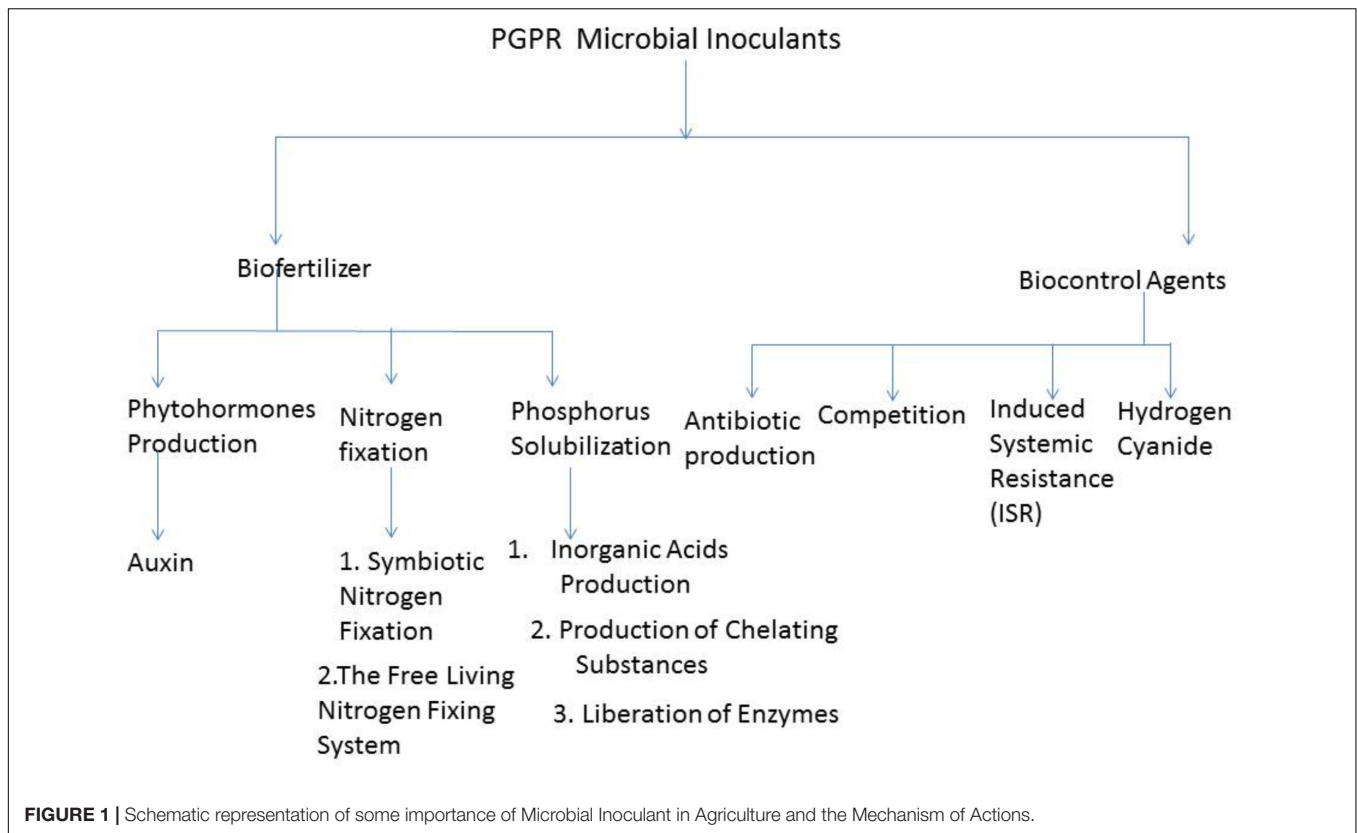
PGPR Microbial Inoculants

Biofertilizer

Biocontrol Agents

Phytohormones Production

Auxin

Nitrogen fixation

1. Symbiotic Nitrogen Fixation

2.The Free Living Nitrogen Fixing System

Phosphorus Solubilization

1. Inorganic Acids Production

2. Production of Chelating Substances

3. Liberation of Enzymes

Antibiotic production

Competition

Induced Systemic Resistance (ISR)

Hydrogen Cyanide

**FIGURE 1 |** Schematic representation of some importance of Microbial Inoculant in Agriculture and the Mechanism of Actions.